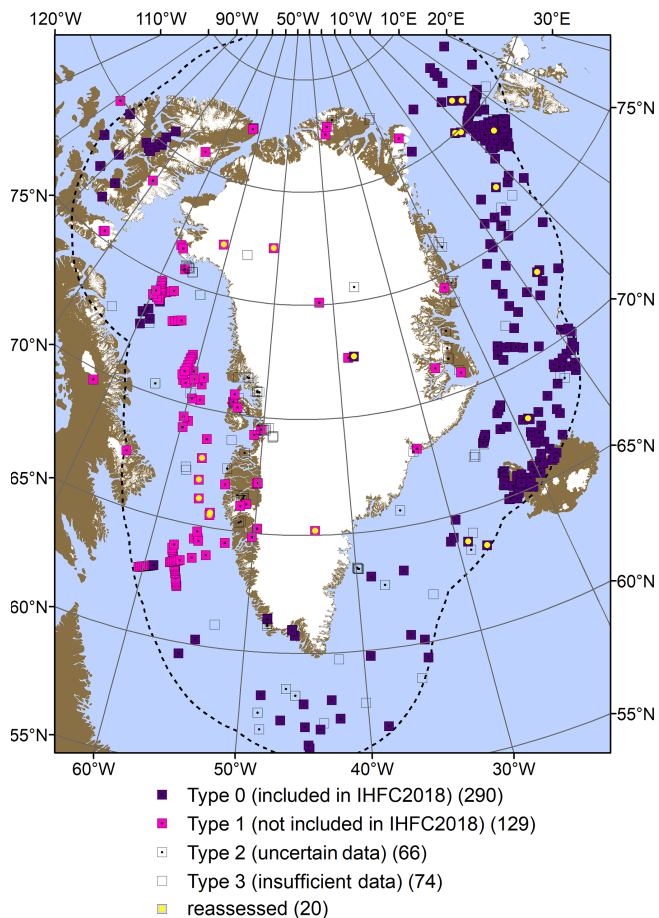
120°W 110°W 90°W 50°W 10°W 10°E 20°E 30°E

75°N 75°N
70°N 70°N
65°N 65°N
60°N 60°N
55°N 55°N

75°N 70°N 65°N 60°N 55°N

60°W 50°W 40°W 30°W

Type 0 (included in IHFC2018) (290)
Type 1 (not included in IHFC2018) (129)
Type 2 (uncertain data) (66)
Type 3 (insufficient data) (74)
reassessed (20)